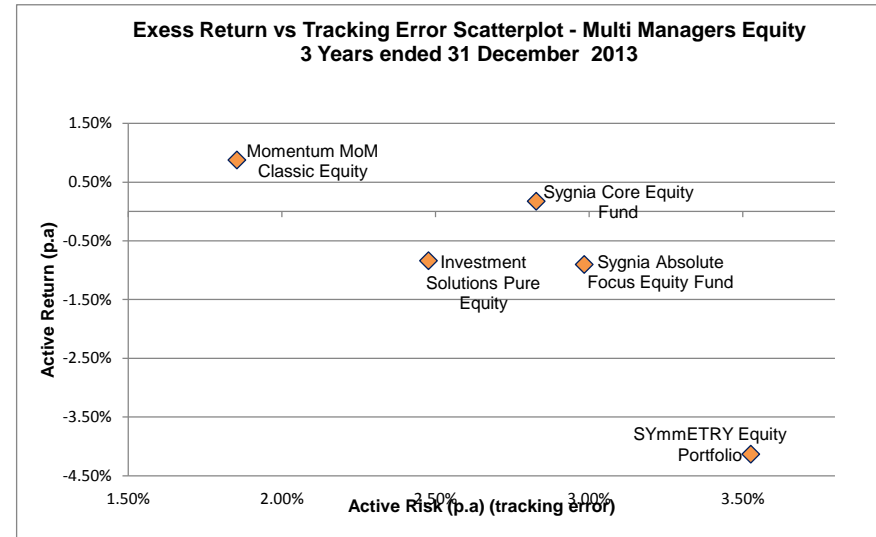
Exess Return vs Tracking Error Scatterplot - Multi Managers Equity
3 Years ended 31 December 2013

Active Return (p.a)

1.50%
0.50%
-0.50%
-1.50%
-2.50%
-3.50%
-4.50%

Momentum MoM Classic Equity
Sygnia Core Equity Fund
Investment Solutions Pure Equity
Sygnia Absolute Focus Equity Fund
SYmmETRY Equity Portfolio

1.50%
2.00%
2.50%
3.00%
3.50%

Active Risk (p.a) (tracking error)